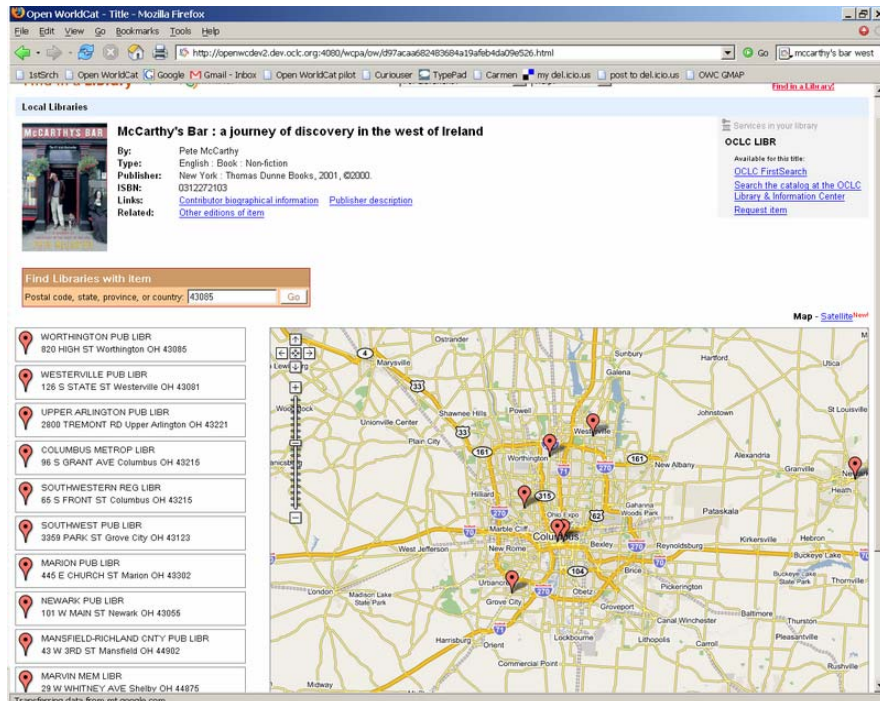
Open WorldCat - Title - Mozilla Firefox

File Edit View Go Bookmarks Tools Help

http://openwcdev2.dev.oclc.org:4080/wcpa/ow/d97acaa682483684a19afeb4da09e526.html

Go

mccarthy's bar west

1stSrch Open WorldCat Google Gmail - Inbox Open WorldCat pilot Curiouser TypePad Carmen my del.icio.us post to del.icio.us OWC GMAP

Find in a Library!

Local Libraries

McCarthy's Bar : a journey of discovery in the west of Ireland

By: Pete McCarthy
Type: English : Book : Non-fiction
Publisher: New York : Thomas Dunne Books, 2001, ©2000.
ISBN: 0312272103
Links: Contributor biographical information Publisher description
Related: Other editions of item

Services in your library

OCLC LIBR

Available for this title:

OCLC FirstSearch

Search the catalog at the OCLC Library & Information Center

Request item

Find Libraries with item

Postal code, state, province, or country: 43085 Go

Map - Satellite New!

WORTHINGTON PUB LIBR
820 HIGH ST Worthington OH 43085

WESTERVILLE PUB LIBR
126 S STATE ST Westerville OH 43081

UPPER ARLINGTON PUB LIBR
2800 TREMONT RD Upper Arlington OH 43221

COLUMBUS METROP LIBR
96 S GRANT AVE Columbus OH 43215

SOUTHWESTERN REG LIBR
65 S FRONT ST Columbus OH 43215

SOUTHWEST PUB LIBR
3359 PARK ST Grove City OH 43123

MARION PUB LIBR
445 E CHURCH ST Marion OH 43302

NEWARK PUB LIBR
101 W MAIN ST Newark OH 43055

MANSFIELD-RICHLAND CNTY PUB LIBR
43 W 3RD ST Mansfield OH 44902

MARVIN MEM LIBR
29 W WHITNEY AVE Shelby OH 44875

Ostrander Marysville Sunbury Hartford Galena Woodstock Shawnee Hills Powell Johnstown St Louisville Unionville Center Plain City Worthington New Albany Alexandria Granville Newark Heath Hilliard Gahanna Pataskala Marble Cliff Columbus Bexley Reynoldsburg Kirkersville Hebron West Jefferson New Rome Brice Buckeye Lake Thornville Urbancrest Obetz Pickerington Buckeye Lake State Park London Madison Lake State Park Grove City Groveport Baltimore Thurston Canal Winchester Harrisburg Lockbourne Lithopolis Carroll Pleasantville Orient Commercial Point Rushville Midway Ohio Expo Center

Transferring data from mt.google.com...